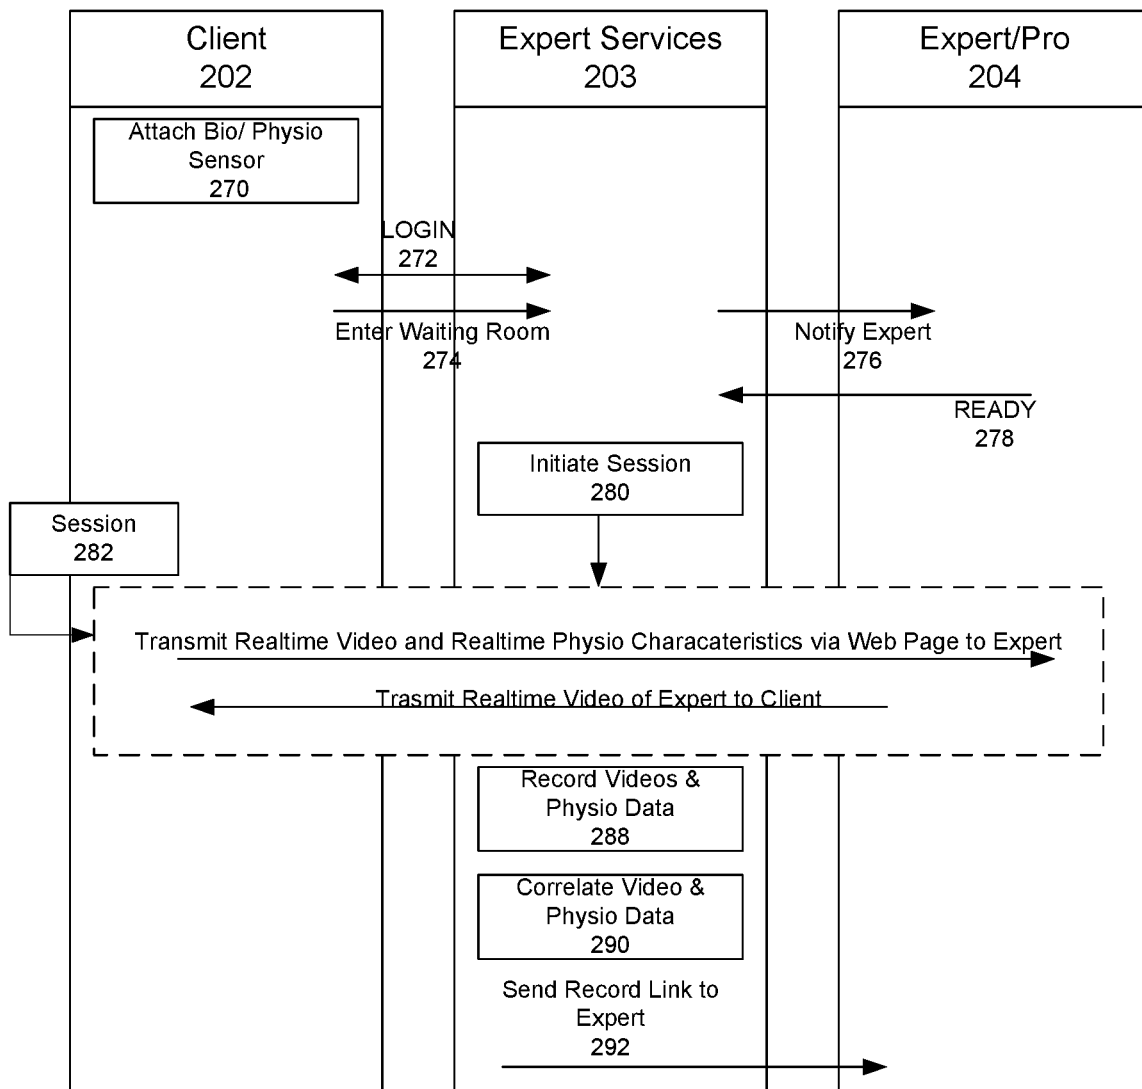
Client
202

Expert Services
203

Expert/Pro
204

Attach Bio/ Physio Sensor
270

LOGIN
272

Enter Waiting Room
274

Notify Expert
276

READY
278

Initiate Session
280

Session
282

Transmit Realtime Video and Realtime Physio Characateristics via Web Page to Expert

Trasmit Realtime Video of Expert to Client

Record Videos & Physio Data
288

Correlate Video & Physio Data
290

Send Record Link to Expert
292